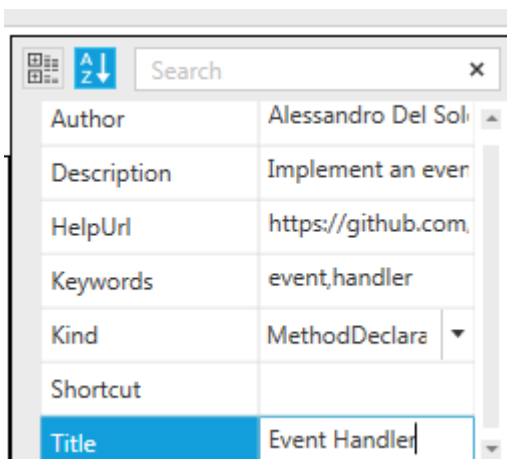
A Z
Search
×

| | |
|---|---|
| Author | Alessandro Del Sol |
| Description | Implement an even |
| HelpUrl | https://github.com, |
| Keywords | event,handler |
| Kind | MethodDeclara |
| Shortcut | |
| Title | Event Handler |